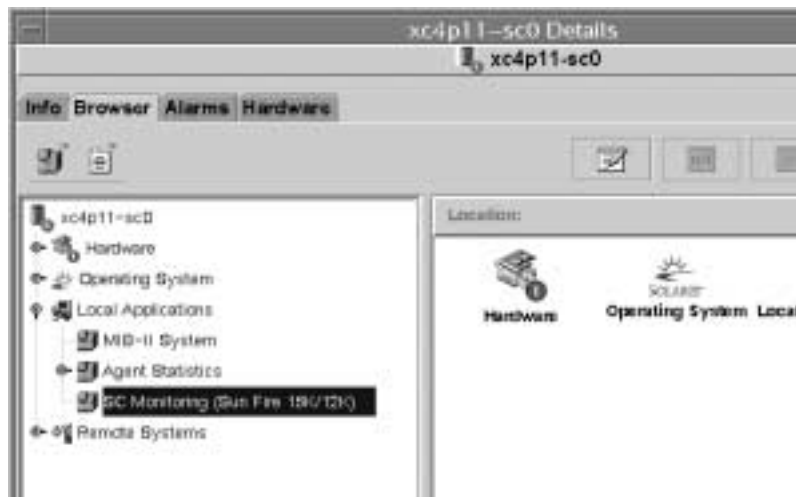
xc4p11-sc0 Details

xc4p11-sc0

Info Browser Alarms Hardware

xc4p11-sc0
Hardware
Operating System
Local Applications
MIB-II System
Agent Statistics
SC Monitoring (Sun Fire 15K/12K)
Remote Systems

Location:

Hardware

SOLARIS

Operating System

Loca